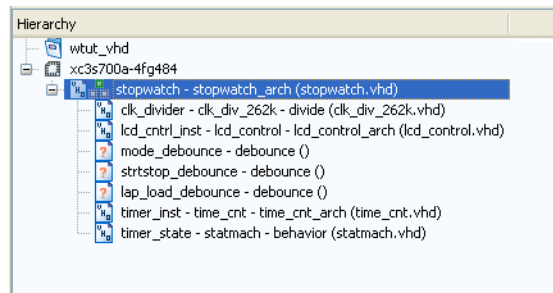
Hierarchy

wtut_vhd

xc3s700a-4fg484

stopwatch - stopwatch_arch (stopwatch.vhd)

clk_divider - clk_div_262k - divide (clk_div_262k.vhd)

lcd_cntrl_inst - lcd_control - lcd_control_arch (lcd_control.vhd)

mode_debounce - debounce ()

strtstop_debounce - debounce ()

lap_load_debounce - debounce ()

timer_inst - time_cnt - time_cnt_arch (time_cnt.vhd)

timer_state - statmach - behavior (statmach.vhd)